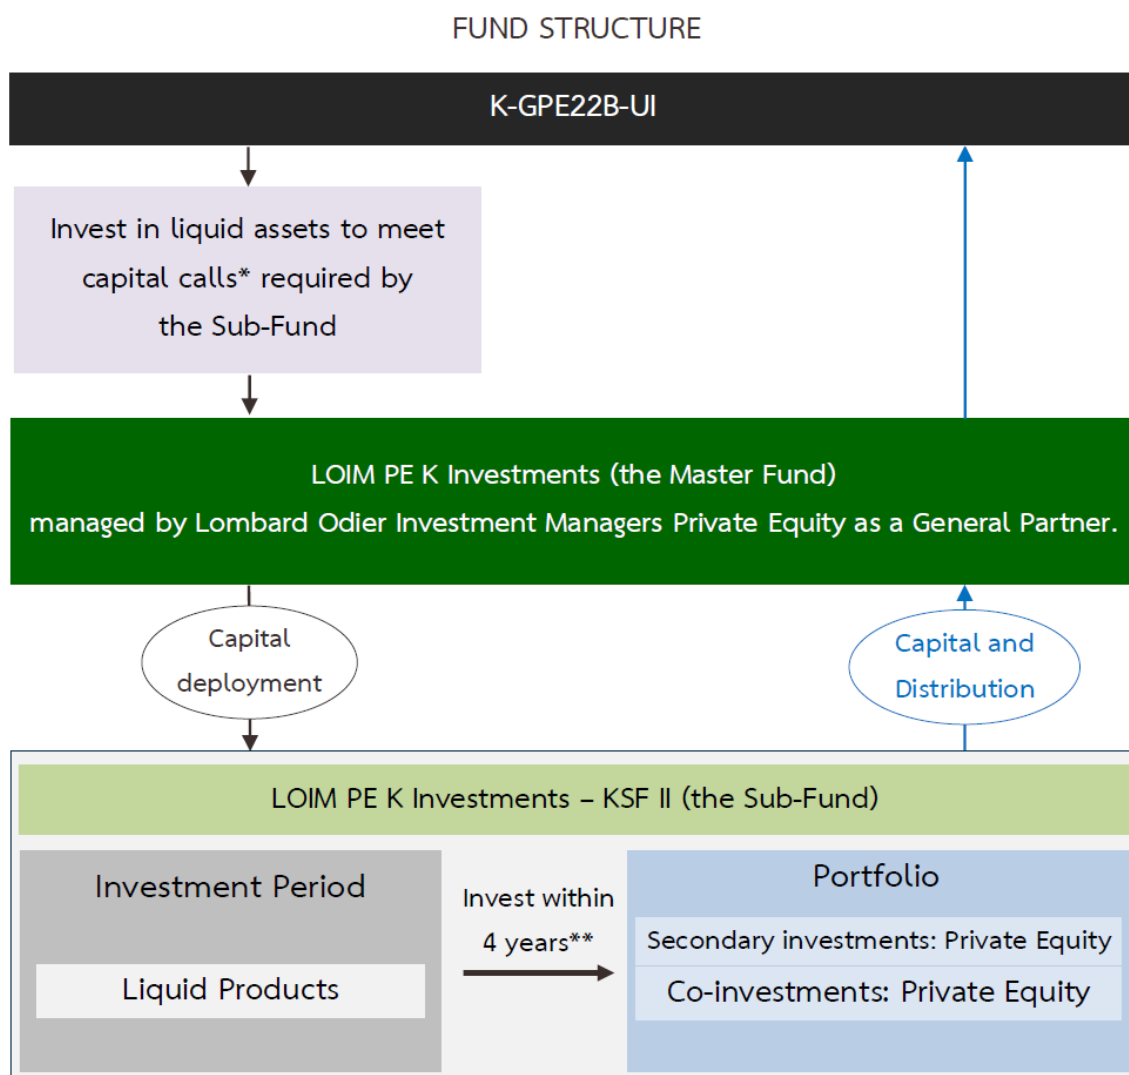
FUND STRUCTURE

K-GPE22B-UI

Invest in liquid assets to meet capital calls* required by the Sub-Fund

LOIM PE K Investments (the Master Fund)
managed by Lombard Odier Investment Managers Private Equity as a General Partner.

Capital deployment

Capital and Distribution

LOIM PE K Investments – KSF II (the Sub-Fund)

Investment Period

Liquid Products

Invest within 4 years**

Portfolio

Secondary investments: Private Equity

Co-investments: Private Equity